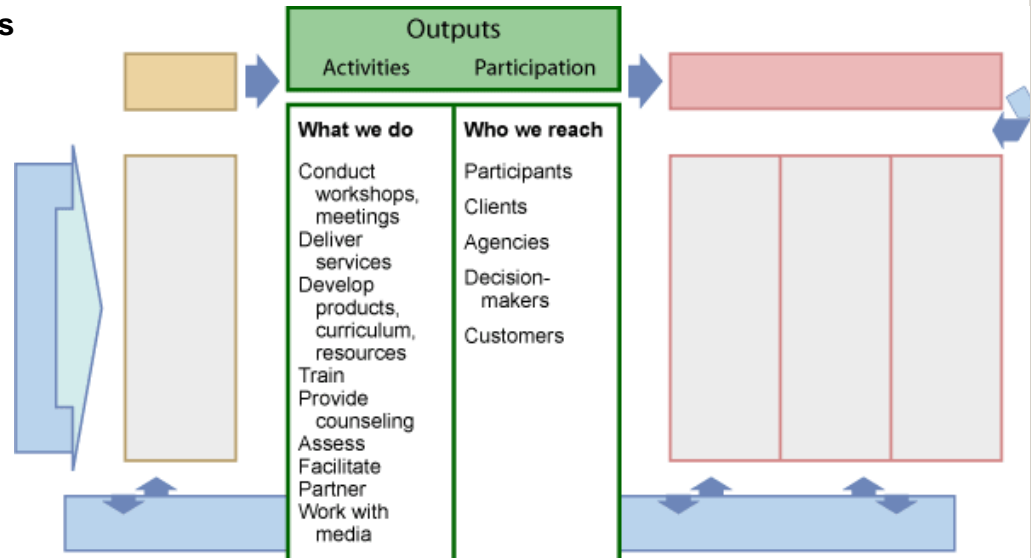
s

Outputs
Activities Participation

What we do
Conduct workshops, meetings
Deliver services
Develop products, curriculum, resources
Train
Provide counseling
Assess
Facilitate
Partner
Work with media

Who we reach
Participants
Clients
Agencies
Decision-makers
Customers